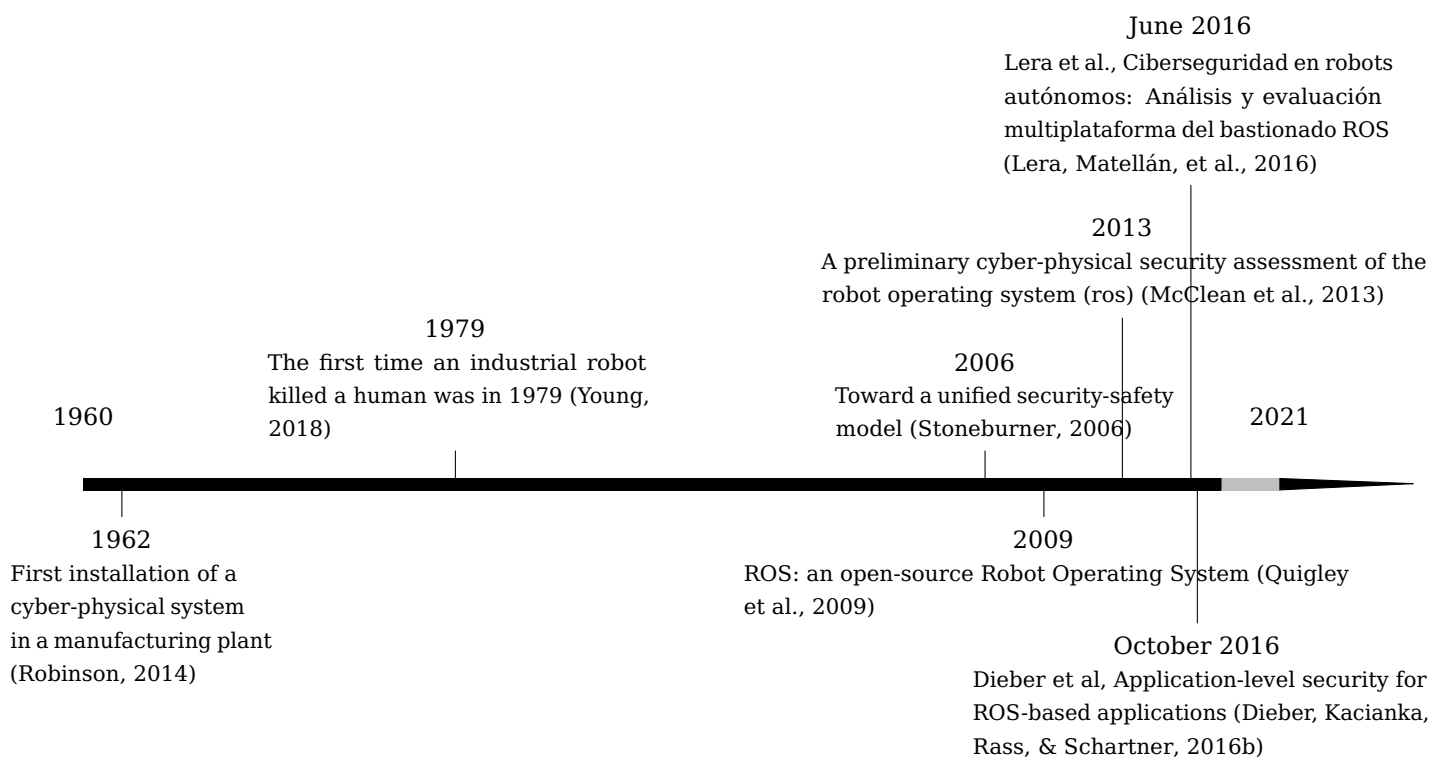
June 2016
Lera et al., Ciberseguridad en robots autónomos: Análisis y evaluación multiplataforma del bastionado ROS (Lera, Matellán, et al., 2016)

2013
A preliminary cyber-physical security assessment of the robot operating system (ros) (McClean et al., 2013)

1979
The first time an industrial robot killed a human was in 1979 (Young, 2018)

2006
Toward a unified security-safety model (Stoneburner, 2006)

1960

2021

1962
First installation of a cyber-physical system in a manufacturing plant (Robinson, 2014)

2009
ROS: an open-source Robot Operating System (Quigley et al., 2009)

October 2016
Dieber et al, Application-level security for ROS-based applications (Dieber, Kacianka, Rass, & Schartner, 2016b)